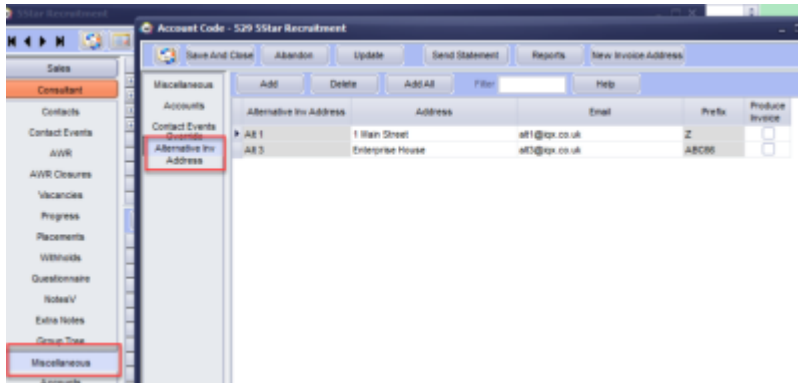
5Star Recruitment

Account Code - 529 5Star Recruitment

Save And Close Abandon Update Send Statement Reports New Invoice Address

Sales
Consultant
Contacts
Contact Events
AWR
AWR Closures
Vacancies
Progress
Placements
Withholds
Questionnaire
NotesV
Extra Notes
Group Tree
Miscellaneous
Accounts

Miscellaneous
Accounts
Contact Events Override
Alternative Inv Address

Add Delete Add All Filter Help

| Alternative Inv Address | Address | Email | Prefix | Produce Invoice |
|---|---|---|---|---|
| Alt 1 | 1 Main Street | alt1@iqx.co.uk | Z | |
| Alt 3 | Enterprise House | alt3@iqx.co.uk | ABC86 | |